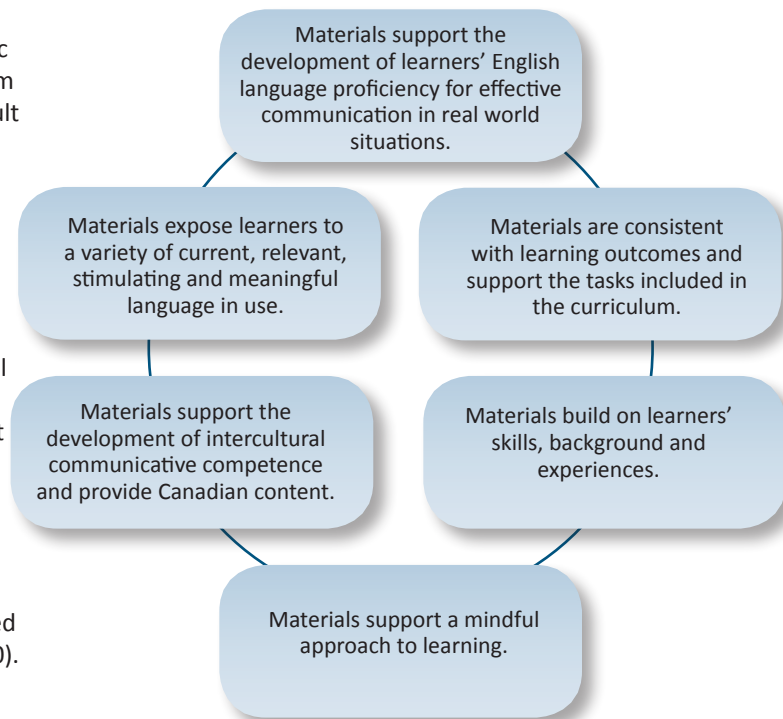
c
m
ult

l

t

ed
).

Materials support the development of learners' English language proficiency for effective communication in real world situations.

Materials expose learners to a variety of current, relevant, stimulating and meaningful language in use.

Materials are consistent with learning outcomes and support the tasks included in the curriculum.

Materials support the development of intercultural communicative competence and provide Canadian content.

Materials build on learners' skills, background and experiences.

Materials support a mindful approach to learning.